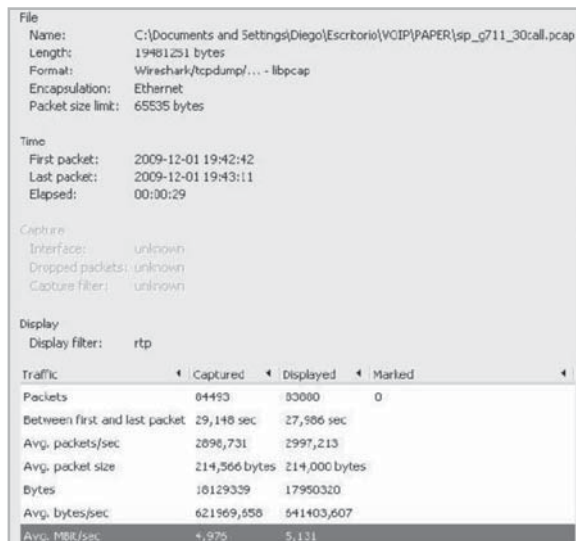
File
Name: C:\Documents and Settings\Diego\Escritorio\VOIP\PAPER\sp_g711_30call.pcap
Length: 19481251 bytes
Format: Wireshark/tcpdump/... - libpcap
Encapsulation: Ethernet
Packet size limit: 65535 bytes

Time
First packet: 2009-12-01 19:42:42
Last packet: 2009-12-01 19:43:11
Elapsed: 00:00:29

Capture
Interface: unknown
Dropped packets: unknown
Capture filter: unknown

Display
Display filter: rtp

| Traffic | Captured | Displayed | Marked |
|---|---|---|---|
| Packets | 84493 | 83880 | 0 |
| Between first and last packet | 29,148 sec | 27,986 sec | |
| Avg. packets/sec | 2898,731 | 2997,213 | |
| Avg. packet size | 214,566 bytes | 214,000 bytes | |
| Bytes | 18129339 | 17950320 | |
| Avg. bytes/sec | 621969,658 | 641403,607 | |
| Avg. MBit/sec | 4,976 | 5,131 | |